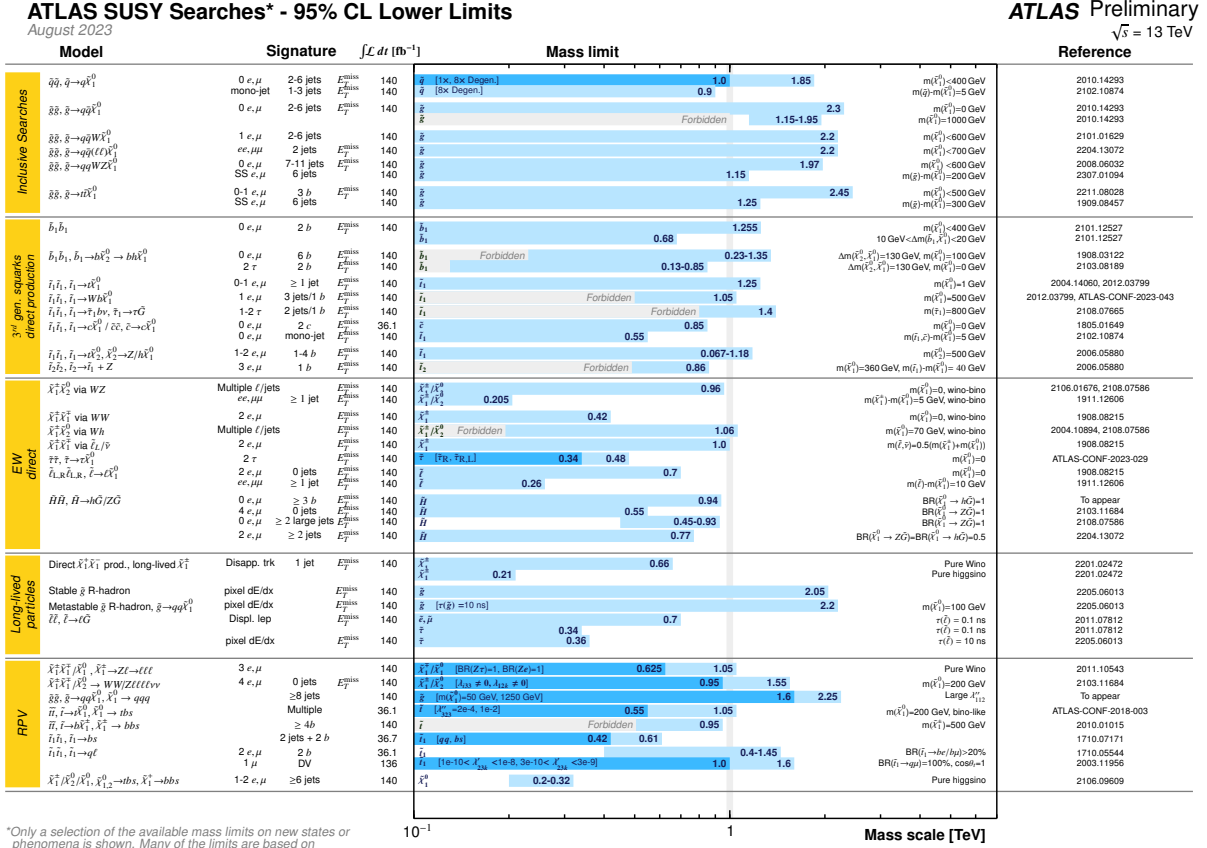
ATLAS SUSY Searches* - 95% CL Lower Limits
August 2023

ATLAS Preliminary
$\sqrt{s}$ = 13 TeV

| Model | Signature | $\int\mathcal{L}\,dt$ [fb$^{-1}$] | Mass limit | | Reference |
|---|---|---|---|---|---|
| **Inclusive Searches** | | | | | |
| $\tilde{q}\tilde{q}$, $\tilde{q}\to q\tilde{\chi}_1^0$ | 0 $e,\mu$ 2-6 jets $E_T^{miss}$; mono-jet 1-3 jets $E_T^{miss}$ | 140; 140 | $\tilde{q}$ [1×, 8× Degen.] 1.0 1.85; $\tilde{q}$ [8× Degen.] 0.9 | m($\tilde{\chi}_1^0$)<400 GeV; m($\tilde{q}$)-m($\tilde{\chi}_1^0$)=5 GeV | 2010.14293; 2102.10874 |
| $\tilde{g}\tilde{g}$, $\tilde{g}\to q\bar{q}\tilde{\chi}_1^0$ | 0 $e,\mu$ 2-6 jets $E_T^{miss}$ | 140 | $\tilde{g}$ 2.3; $\tilde{g}$ Forbidden 1.15-1.95 | m($\tilde{\chi}_1^0$)=0 GeV; m($\tilde{\chi}_1^0$)=1000 GeV | 2010.14293; 2010.14293 |
| $\tilde{g}\tilde{g}$, $\tilde{g}\to q\bar{q}W\tilde{\chi}_1^0$ | 1 $e,\mu$ 2-6 jets | 140 | $\tilde{g}$ 2.2 | m($\tilde{\chi}_1^0$)<600 GeV | 2101.01629 |
| $\tilde{g}\tilde{g}$, $\tilde{g}\to q\bar{q}(\ell\ell)\tilde{\chi}_1^0$ | $ee,\mu\mu$ 2 jets $E_T^{miss}$ | 140 | $\tilde{g}$ 2.2 | m($\tilde{\chi}_1^0$)<700 GeV | 2204.13072 |
| $\tilde{g}\tilde{g}$, $\tilde{g}\to qqWZ\tilde{\chi}_1^0$ | 0 $e,\mu$ 7-11 jets $E_T^{miss}$; SS $e,\mu$ 6 jets | 140; 140 | $\tilde{g}$ 1.97; $\tilde{g}$ 1.15 | m($\tilde{\chi}_1^0$)<600 GeV; m($\tilde{g}$)-m($\tilde{\chi}_1^0$)=200 GeV | 2008.06032; 2307.01094 |
| $\tilde{g}\tilde{g}$, $\tilde{g}\to t\bar{t}\tilde{\chi}_1^0$ | 0-1 $e,\mu$ 3 $b$ $E_T^{miss}$; SS $e,\mu$ 6 jets | 140; 140 | $\tilde{g}$ 2.45; $\tilde{g}$ 1.25 | m($\tilde{\chi}_1^0$)<500 GeV; m($\tilde{g}$)-m($\tilde{\chi}_1^0$)=300 GeV | 2211.08028; 1909.08457 |
| **3$^{rd}$ gen. squarks direct production** | | | | | |
| $\tilde{b}_1\tilde{b}_1$ | 0 $e,\mu$ 2 $b$ $E_T^{miss}$ | 140 | $\tilde{b}_1$ 1.255; $\tilde{b}_1$ 0.68 | m($\tilde{\chi}_1^0$)<400 GeV; 10 GeV<$\Delta$m($\tilde{b}_1,\tilde{\chi}_1^0$)<20 GeV | 2101.12527; 2101.12527 |
| $\tilde{b}_1\tilde{b}_1$, $\tilde{b}_1\to b\tilde{\chi}_2^0\to bh\tilde{\chi}_1^0$ | 0 $e,\mu$ 6 $b$ $E_T^{miss}$; 2 $\tau$ 2 $b$ $E_T^{miss}$ | 140; 140 | $\tilde{b}_1$ Forbidden 0.23-1.35; $\tilde{b}_1$ 0.13-0.85 | $\Delta$m($\tilde{\chi}_2^0,\tilde{\chi}_1^0$)=130 GeV, m($\tilde{\chi}_1^0$)=100 GeV; $\Delta$m($\tilde{\chi}_2^0,\tilde{\chi}_1^0$)=130 GeV, m($\tilde{\chi}_1^0$)=0 GeV | 1908.03122; 2103.08189 |
| $\tilde{t}_1\tilde{t}_1$, $\tilde{t}_1\to t\tilde{\chi}_1^0$ | 0-1 $e,\mu$ $\geq$ 1 jet $E_T^{miss}$ | 140 | $\tilde{t}_1$ 1.25 | m($\tilde{\chi}_1^0$)=1 GeV | 2004.14060, 2012.03799 |
| $\tilde{t}_1\tilde{t}_1$, $\tilde{t}_1\to Wb\tilde{\chi}_1^0$ | 1 $e,\mu$ 3 jets/1 $b$ $E_T^{miss}$ | 140 | $\tilde{t}_1$ Forbidden 1.05 | m($\tilde{\chi}_1^0$)=500 GeV | 2012.03799, ATLAS-CONF-2023-043 |
| $\tilde{t}_1\tilde{t}_1$, $\tilde{t}_1\to\tilde{\tau}_1 b\nu$, $\tilde{\tau}_1\to\tau\tilde{G}$ | 1-2 $\tau$ 2 jets/1 $b$ $E_T^{miss}$ | 140 | $\tilde{t}_1$ Forbidden 1.4 | m($\tilde{\tau}_1$)=800 GeV | 2108.07665 |
| $\tilde{t}_1\tilde{t}_1$, $\tilde{t}_1\to c\tilde{\chi}_1^0$ / $\tilde{c}\tilde{c}$, $\tilde{c}\to c\tilde{\chi}_1^0$ | 0 $e,\mu$ 2 $c$ $E_T^{miss}$; 0 $e,\mu$ mono-jet $E_T^{miss}$ | 36.1; 140 | $\tilde{c}$ 0.85; $\tilde{t}_1$ 0.55 | m($\tilde{\chi}_1^0$)=0 GeV; m($\tilde{t}_1,\tilde{c}$)-m($\tilde{\chi}_1^0$)=5 GeV | 1805.01649; 2102.10874 |
| $\tilde{t}_1\tilde{t}_1$, $\tilde{t}_1\to t\tilde{\chi}_2^0$, $\tilde{\chi}_2^0\to Z/h\tilde{\chi}_1^0$ | 1-2 $e,\mu$ 1-4 $b$ $E_T^{miss}$ | 140 | $\tilde{t}_1$ 0.067-1.18 | m($\tilde{\chi}_2^0$)=500 GeV | 2006.05880 |
| $\tilde{t}_2\tilde{t}_2$, $\tilde{t}_2\to\tilde{t}_1+Z$ | 3 $e,\mu$ 1 $b$ $E_T^{miss}$ | 140 | $\tilde{t}_2$ Forbidden 0.86 | m($\tilde{\chi}_1^0$)=360 GeV, m($\tilde{t}_1$)-m($\tilde{\chi}_1^0$)= 40 GeV | 2006.05880 |
| **EW direct** | | | | | |
| $\tilde{\chi}_1^{\pm}\tilde{\chi}_2^0$ via $WZ$ | Multiple $\ell$/jets $E_T^{miss}$; $ee,\mu\mu$ $\geq$ 1 jet $E_T^{miss}$ | 140; 140 | $\tilde{\chi}_1^{\pm}/\tilde{\chi}_2^0$ 0.96; $\tilde{\chi}_1^{\pm}/\tilde{\chi}_2^0$ 0.205 | m($\tilde{\chi}_1^0$)=0, wino-bino; m($\tilde{\chi}_1^{\pm}$)-m($\tilde{\chi}_1^0$)=5 GeV, wino-bino | 2106.01676, 2108.07586; 1911.12606 |
| $\tilde{\chi}_1^{\pm}\tilde{\chi}_1^{\mp}$ via $WW$ | 2 $e,\mu$ $E_T^{miss}$ | 140 | $\tilde{\chi}_1^{\pm}$ 0.42 | m($\tilde{\chi}_1^0$)=0, wino-bino | 1908.08215 |
| $\tilde{\chi}_1^{\pm}\tilde{\chi}_2^0$ via $Wh$ | Multiple $\ell$/jets $E_T^{miss}$ | 140 | $\tilde{\chi}_1^{\pm}/\tilde{\chi}_2^0$ Forbidden 1.06 | m($\tilde{\chi}_1^0$)=70 GeV, wino-bino | 2004.10894, 2108.07586 |
| $\tilde{\chi}_1^{\pm}\tilde{\chi}_1^{\mp}$ via $\tilde{\ell}_L/\tilde{\nu}$ | 2 $e,\mu$ $E_T^{miss}$ | 140 | $\tilde{\chi}_1^{\pm}$ 1.0 | m($\tilde{\ell},\tilde{\nu}$)=0.5(m($\tilde{\chi}_1^{\pm}$)+m($\tilde{\chi}_1^0$)) | 1908.08215 |
| $\tilde{\tau}\tilde{\tau}$, $\tilde{\tau}\to\tau\tilde{\chi}_1^0$ | 2 $\tau$ $E_T^{miss}$ | 140 | $\tilde{\tau}$ [$\tilde{\tau}_R$, $\tilde{\tau}_{R,L}$] 0.34 0.48 | m($\tilde{\chi}_1^0$)=0 | ATLAS-CONF-2023-029 |
| $\tilde{\ell}_{L,R}\tilde{\ell}_{L,R}$, $\tilde{\ell}\to\ell\tilde{\chi}_1^0$ | 2 $e,\mu$ 0 jets $E_T^{miss}$; $ee,\mu\mu$ $\geq$ 1 jet $E_T^{miss}$ | 140; 140 | $\tilde{\ell}$ 0.7; $\tilde{\ell}$ 0.26 | m($\tilde{\chi}_1^0$)=0; m($\tilde{\ell}$)-m($\tilde{\chi}_1^0$)=10 GeV | 1908.08215; 1911.12606 |
| $\tilde{H}\tilde{H}$, $\tilde{H}\to h\tilde{G}/Z\tilde{G}$ | 0 $e,\mu$ $\geq$ 3 $b$ $E_T^{miss}$; 4 $e,\mu$ 0 jets $E_T^{miss}$; 0 $e,\mu$ $\geq$ 2 large jets $E_T^{miss}$; 2 $e,\mu$ $\geq$ 2 jets $E_T^{miss}$ | 140; 140; 140; 140 | $\tilde{H}$ 0.94; $\tilde{H}$ 0.55; $\tilde{H}$ 0.45-0.93; $\tilde{H}$ 0.77 | BR($\tilde{\chi}_1^0\to h\tilde{G}$)=1; BR($\tilde{\chi}_1^0\to Z\tilde{G}$)=1; BR($\tilde{\chi}_1^0\to Z\tilde{G}$)=1; BR($\tilde{\chi}_1^0\to Z\tilde{G}$)=BR($\tilde{\chi}_1^0\to h\tilde{G}$)=0.5 | To appear; 2103.11684; 2108.07586; 2204.13072 |
| **Long-lived particles** | | | | | |
| Direct $\tilde{\chi}_1^+\tilde{\chi}_1^-$ prod., long-lived $\tilde{\chi}_1^{\pm}$ | Disapp. trk 1 jet $E_T^{miss}$ | 140 | $\tilde{\chi}_1^{\pm}$ 0.66; $\tilde{\chi}_1^{\pm}$ 0.21 | Pure Wino; Pure higgsino | 2201.02472; 2201.02472 |
| Stable $\tilde{g}$ R-hadron | pixel dE/dx $E_T^{miss}$ | 140 | $\tilde{g}$ 2.05 | | 2205.06013 |
| Metastable $\tilde{g}$ R-hadron, $\tilde{g}\to qq\tilde{\chi}_1^0$ | pixel dE/dx $E_T^{miss}$ | 140 | $\tilde{g}$ [$\tau(\tilde{g})$ =10 ns] 2.2 | m($\tilde{\chi}_1^0$)=100 GeV | 2205.06013 |
| $\tilde{\ell}\tilde{\ell}$, $\tilde{\ell}\to\ell\tilde{G}$ | Displ. lep $E_T^{miss}$; pixel dE/dx $E_T^{miss}$ | 140; 140 | $\tilde{e},\tilde{\mu}$ 0.7; $\tilde{\tau}$ 0.34; $\tilde{\tau}$ 0.36 | $\tau(\tilde{\ell})$ = 0.1 ns; $\tau(\tilde{\ell})$ = 0.1 ns; $\tau(\tilde{\ell})$ = 10 ns | 2011.07812; 2011.07812; 2205.06013 |
| **RPV** | | | | | |
| $\tilde{\chi}_1^{\pm}\tilde{\chi}_1^{\mp}/\tilde{\chi}_1^0$, $\tilde{\chi}_1^{\pm}\to Z\ell\to\ell\ell\ell$ | 3 $e,\mu$ | 140 | $\tilde{\chi}_1^{\pm}/\tilde{\chi}_1^0$ [BR($Z\tau$)=1, BR($Ze$)=1] 0.625 1.05 | Pure Wino | 2011.10543 |
| $\tilde{\chi}_1^{\pm}\tilde{\chi}_1^{\mp}/\tilde{\chi}_2^0\to WW/Z\ell\ell\ell\ell\nu\nu$ | 4 $e,\mu$ 0 jets $E_T^{miss}$ | 140 | $\tilde{\chi}_1^{\pm}/\tilde{\chi}_2^0$ [$\lambda_{i33}\neq0$, $\lambda_{12k}\neq0$] 0.95 1.55 | m($\tilde{\chi}_1^0$)=200 GeV | 2103.11684 |
| $\tilde{g}\tilde{g}$, $\tilde{g}\to qq\tilde{\chi}_1^0$, $\tilde{\chi}_1^0\to qqq$ | $\geq$8 jets | 140 | $\tilde{g}$ [m($\tilde{\chi}_1^0$)=50 GeV, 1250 GeV] 1.6 2.25 | Large $\lambda''_{112}$ | To appear |
| $\tilde{t}\tilde{t}$, $\tilde{t}\to t\tilde{\chi}_1^0$, $\tilde{\chi}_1^0\to tbs$ | Multiple | 36.1 | $\tilde{t}$ [m$\lambda''_{323}$=2e-4, 1e-2] 0.55 1.05 | m($\tilde{\chi}_1^0$)=200 GeV, bino-like | ATLAS-CONF-2018-003 |
| $\tilde{t}\tilde{t}$, $\tilde{t}\to b\tilde{\chi}_1^{\pm}$, $\tilde{\chi}_1^{\pm}\to bbs$ | $\geq$ 4$b$ | 140 | $\tilde{t}$ Forbidden 0.95 | m($\tilde{\chi}_1^{\pm}$)=500 GeV | 2010.01015 |
| $\tilde{t}_1\tilde{t}_1$, $\tilde{t}_1\to bs$ | 2 jets + 2 $b$ | 36.7 | $\tilde{t}_1$ [$qq$, $bs$] 0.42 0.61 | | 1710.07171 |
| $\tilde{t}_1\tilde{t}_1$, $\tilde{t}_1\to q\ell$ | 2 $e,\mu$ 2 $b$; 1 $\mu$ DV | 36.1; 136 | $\tilde{t}_1$ 0.4-1.45; $\tilde{t}_1$ [1e-10< $\lambda'_{23k}$ <1e-8, 3e-10< $\lambda'_{23k}$ <3e-9] 1.0 1.6 | BR($\tilde{t}_1\to be/b\mu$)>20%; BR($\tilde{t}_1\to q\mu$)=100%, cos$\theta_t$=1 | 1710.05544; 2003.11956 |
| $\tilde{\chi}_1^{\pm}/\tilde{\chi}_2^0/\tilde{\chi}_1^0$, $\tilde{\chi}_{1,2}^0\to tbs$, $\tilde{\chi}_1^+\to bbs$ | 1-2 $e,\mu$ $\geq$6 jets | 140 | $\tilde{\chi}_1^0$ 0.2-0.32 | Pure higgsino | 2106.09609 |

$10^{-1}$ 1 Mass scale [TeV]

*Only a selection of the available mass limits on new states or phenomena is shown. Many of the limits are based on